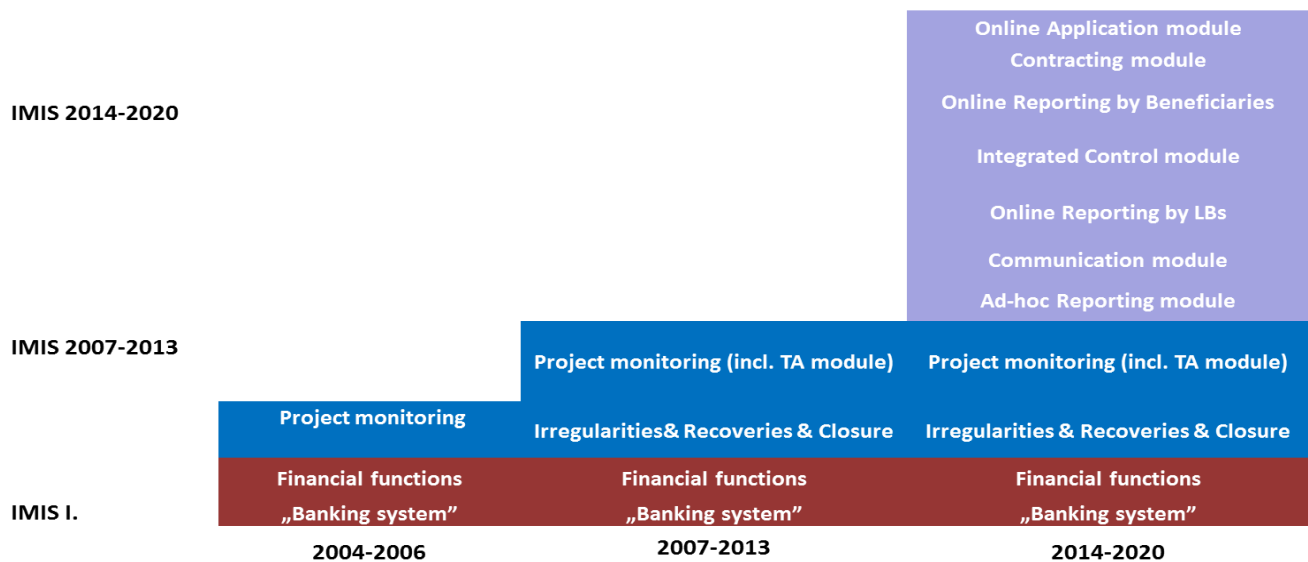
IMIS 2014-2020

Online Application module
Contracting module
Online Reporting by Beneficiaries
Integrated Control module
Online Reporting by LBs
Communication module
Ad-hoc Reporting module

IMIS 2007-2013

Project monitoring (incl. TA module)
Project monitoring (incl. TA module)

Project monitoring

Irregularities& Recoveries & Closure
Irregularities & Recoveries & Closure

Financial functions
„Banking system"

Financial functions
„Banking system"

Financial functions
„Banking system"

IMIS I.

2004-2006
2007-2013
2014-2020